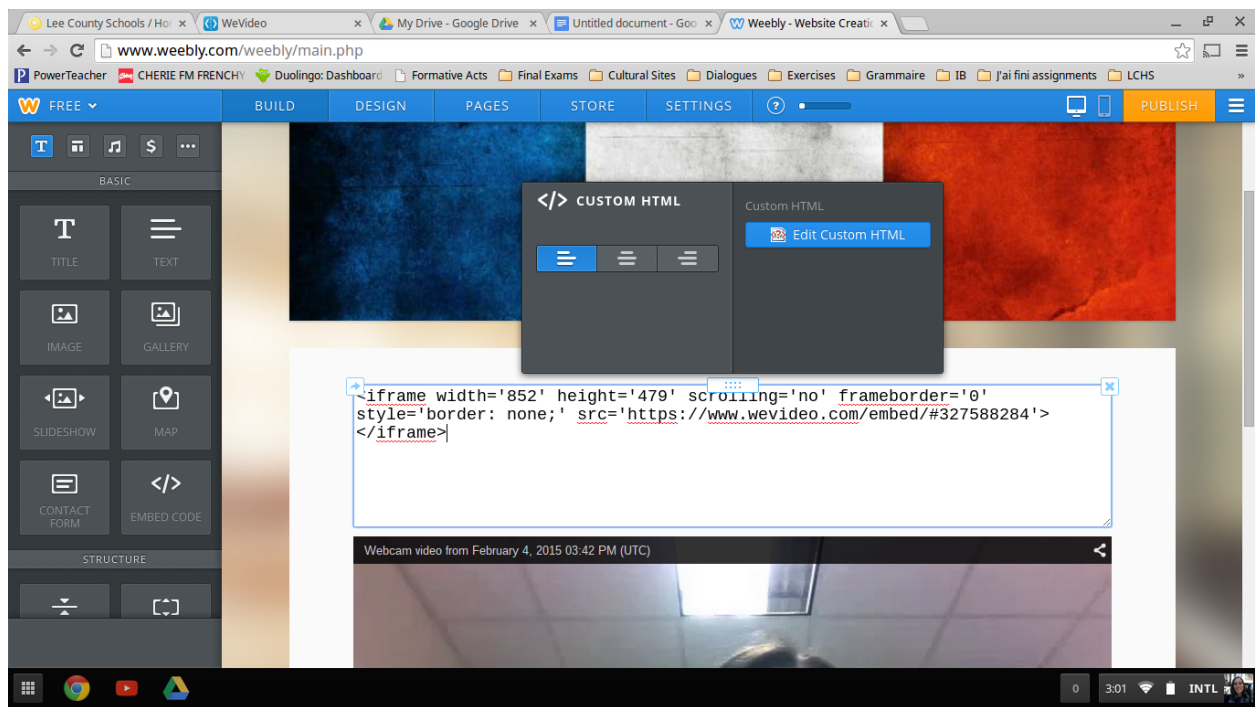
Lee County Schools / Ho × WeVideo × My Drive - Google Drive × Untitled document - Goo × Weebly - Website Creatic ×

www.weebly.com/weebly/main.php

PowerTeacher CHERIE FM FRENCHY Duolingo: Dashboard Formative Acts Final Exams Cultural Sites Dialogues Exercises Grammaire IB J'ai fini assignments LCHS »

FREE BUILD DESIGN PAGES STORE SETTINGS ? PUBLISH

T $ ···

BASIC

TITLE TEXT IMAGE GALLERY SLIDESHOW MAP CONTACT FORM EMBED CODE

STRUCTURE

CUSTOM HTML

Custom HTML

Edit Custom HTML

<iframe width='852' height='479' scrolling='no' frameborder='0' style='border: none;' src='https://www.wevideo.com/embed/#327588284'></iframe>

Webcam video from February 4, 2015 03:42 PM (UTC)

0 3:01 INTL